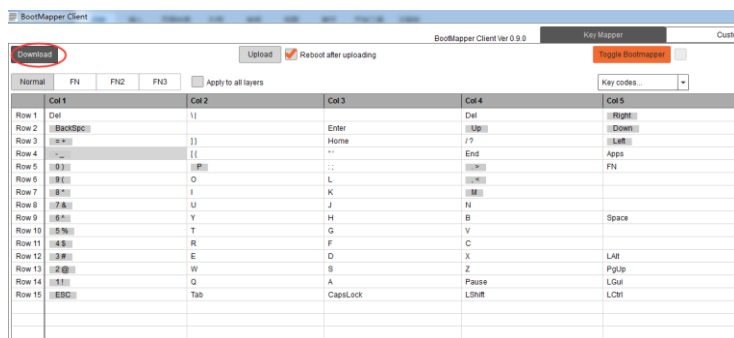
BootMapper Client

Download

Upload

Reboot after uploading

BootMapper Client Ver 0.9.0

Key Mapper

Cust

Toggle Bootmapper

Normal

FN

FN2

FN3

Apply to all layers

Key codes...

| | Col 1 | Col 2 | Col 3 | Col 4 | Col 5 |
|---|---|---|---|---|---|
| Row 1 | Del | \\| | | Del | Right |
| Row 2 | BackSpc | | Enter | Up | Down |
| Row 3 | = + | ] } | Home | / ? | Left |
| Row 4 | - _ | [ { | " ' | End | Apps |
| Row 5 | 0 ) | P | ; : | . > | FN |
| Row 6 | 9 ( | O | L | , < | |
| Row 7 | 8 * | I | K | M | |
| Row 8 | 7 & | U | J | N | |
| Row 9 | 6 ^ | Y | H | B | Space |
| Row 10 | 5 % | T | G | V | |
| Row 11 | 4 $ | R | F | C | |
| Row 12 | 3 # | E | D | X | LAlt |
| Row 13 | 2 @ | W | S | Z | PgUp |
| Row 14 | 1 ! | Q | A | Pause | LGui |
| Row 15 | ESC | Tab | CapsLock | LShift | LCtrl |